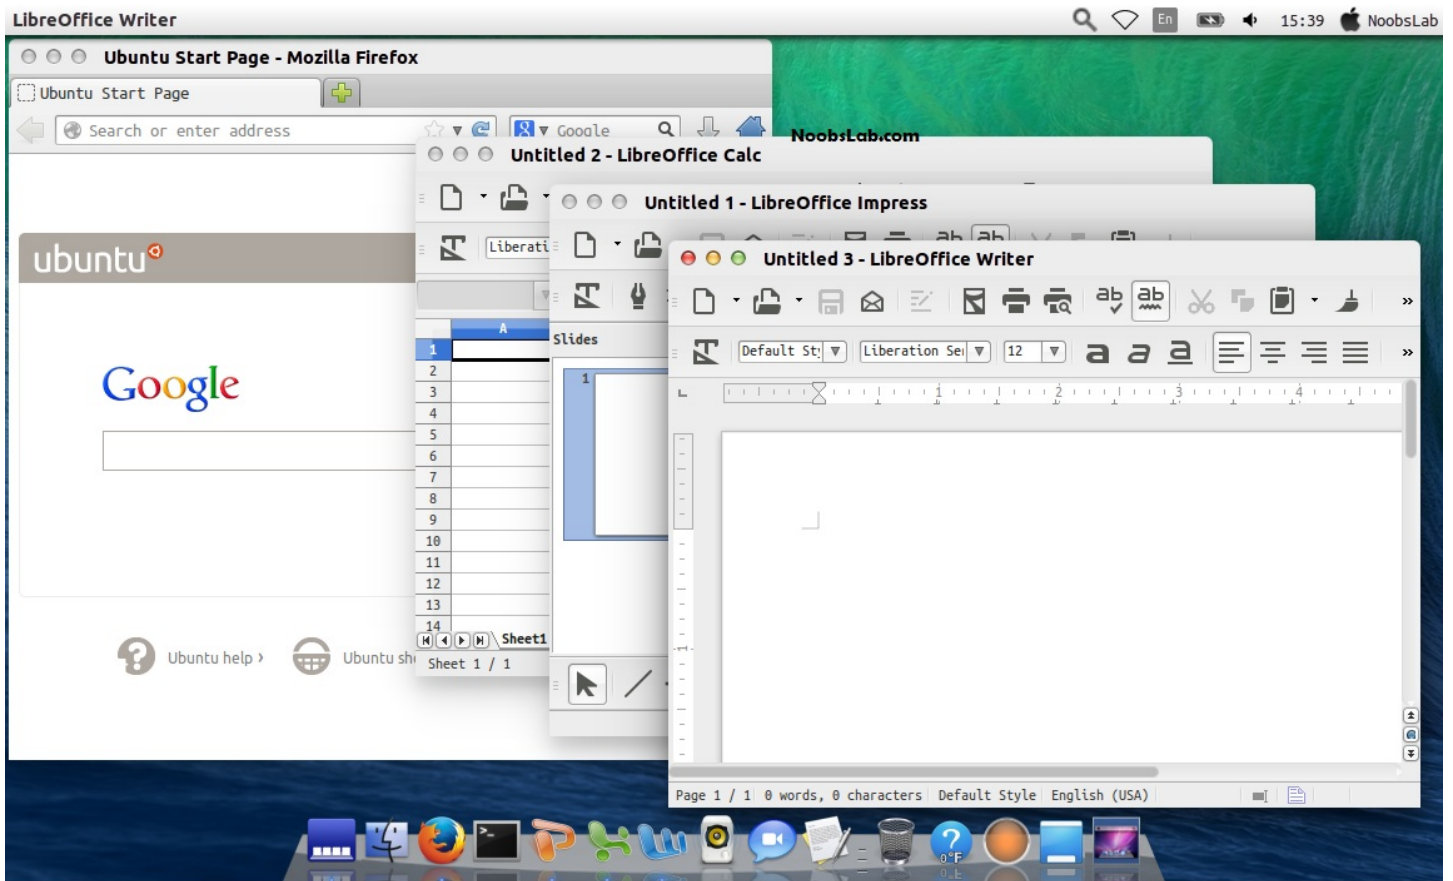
LibreOffice Writer
En
15:39
NoobsLab

Ubuntu Start Page - Mozilla Firefox
Ubuntu Start Page
Search or enter address
Google
NoobsLab.com

ubuntu

Google

Ubuntu help ›
Ubuntu sh

Untitled 2 - LibreOffice Calc
Liberati
A
1
2
3
4
5
6
7
8
9
10
11
12
13
14
Sheet1
Sheet 1 / 1

Untitled 1 - LibreOffice Impress
Slides
1

Untitled 3 - LibreOffice Writer
Default St
Liberation Se
12
Page 1 / 1
0 words, 0 characters
Default Style
English (USA)